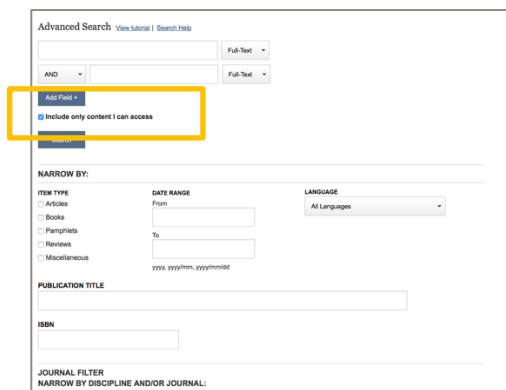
Advanced Search View tutorial | Search Help

Full-Text

AND

Full-Text

Add Field +

Include only content I can access

Search

NARROW BY:

ITEM TYPE
Articles
Books
Pamphlets
Reviews
Miscellaneous

DATE RANGE
From

To

yyyy, yyyy/mm, yyyy/mm/dd

LANGUAGE
All Languages

PUBLICATION TITLE

ISBN

JOURNAL FILTER
NARROW BY DISCIPLINE AND/OR JOURNAL: